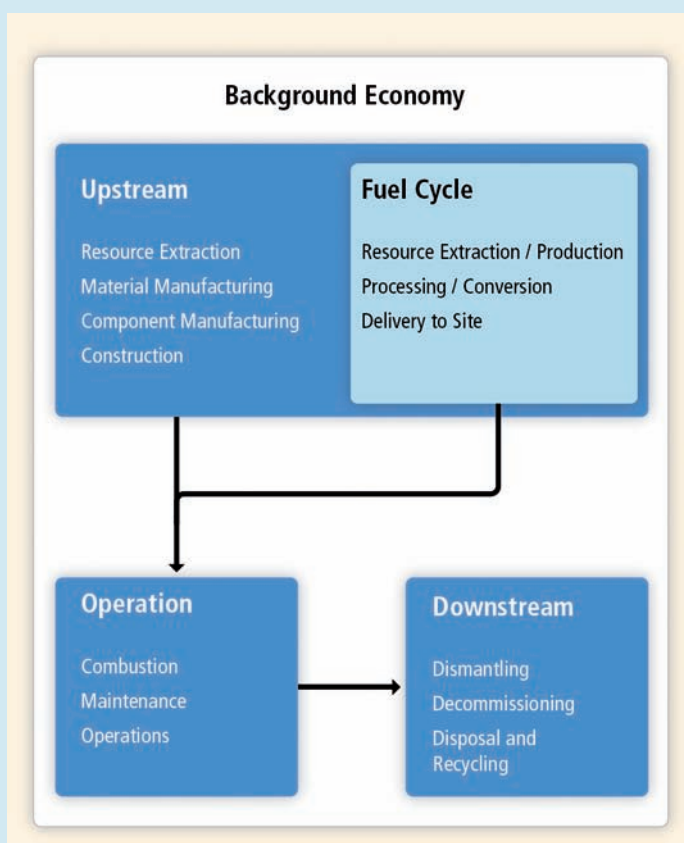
Background Economy

Upstream

Resource Extraction
Material Manufacturing
Component Manufacturing
Construction

Fuel Cycle

Resource Extraction / Production
Processing / Conversion
Delivery to Site

Operation

Combustion
Maintenance
Operations

Downstream

Dismantling
Decommissioning
Disposal and Recycling